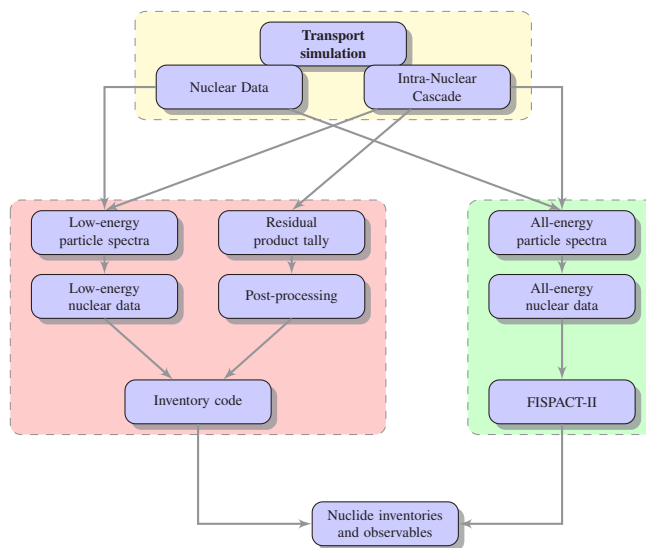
Transport simulation

Nuclear Data

Intra-Nuclear Cascade

Low-energy particle spectra

Residual product tally

All-energy particle spectra

Low-energy nuclear data

Post-processing

All-energy nuclear data

Inventory code

FISPACT-II

Nuclide inventories and observables